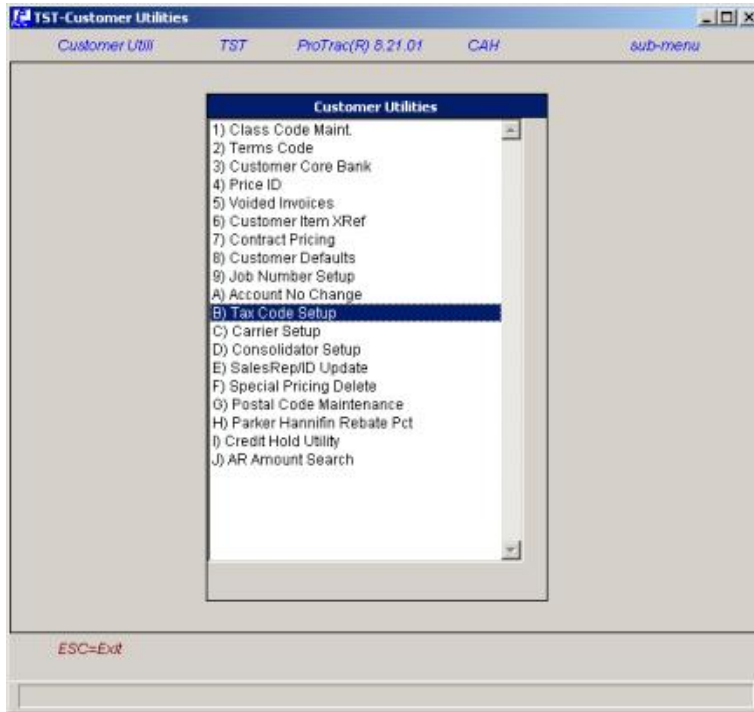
TST-Customer Utilities

Customer Utili TST ProTrac(R) 8.21.01 CAH sub-menu

Customer Utilities

1) Class Code Maint.
2) Terms Code
3) Customer Core Bank
4) Price ID
5) Voided Invoices
6) Customer Item XRef
7) Contract Pricing
8) Customer Defaults
9) Job Number Setup
A) Account No Change
B) Tax Code Setup
C) Carrier Setup
D) Consolidator Setup
E) SalesRep/ID Update
F) Special Pricing Delete
G) Postal Code Maintenance
H) Parker Hannifin Rebate Pct
I) Credit Hold Utility
J) AR Amount Search

ESC=Exit